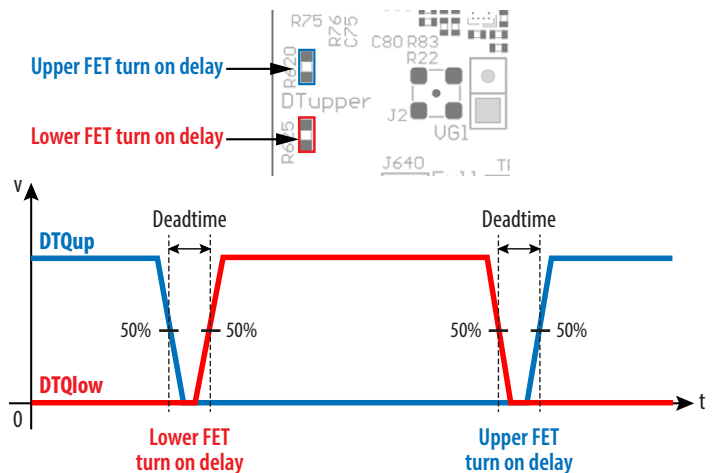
R75 R76 C75 C80 R83 R22 R620 DTupper J2 VG1 R615 J640

Upper FET turn on delay

Lower FET turn on delay

v

Deadtime

Deadtime

DTQup

50%

50%

50%

50%

DTQlow

0

t

Lower FET turn on delay

Upper FET turn on delay